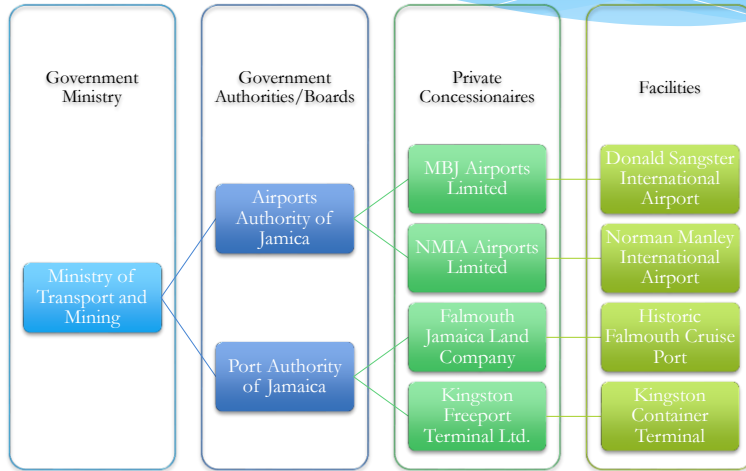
Government Ministry

Government Authorities/Boards

Private Concessionaires

Facilities

Ministry of Transport and Mining

Airports Authority of Jamaica

Port Authority of Jamaica

MBJ Airports Limited

NMIA Airports Limited

Falmouth Jamaica Land Company

Kingston Freeport Terminal Ltd.

Donald Sangster International Airport

Norman Manley International Airport

Historic Falmouth Cruise Port

Kingston Container Terminal